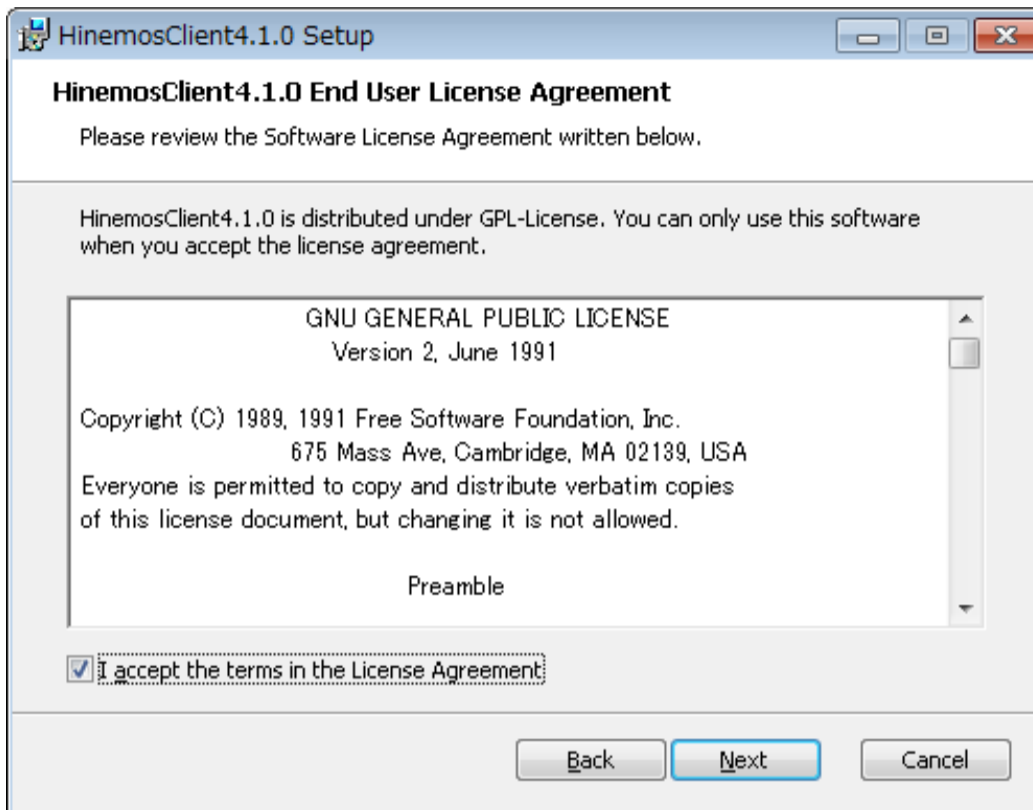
HinemosClient4.1.0 Setup

HinemosClient4.1.0 End User License Agreement

Please review the Software License Agreement written below.

HinemosClient4.1.0 is distributed under GPL-License. You can only use this software when you accept the license agreement.

GNU GENERAL PUBLIC LICENSE
Version 2, June 1991

Copyright (C) 1989, 1991 Free Software Foundation, Inc.
675 Mass Ave, Cambridge, MA 02139, USA
Everyone is permitted to copy and distribute verbatim copies
of this license document, but changing it is not allowed.

Preamble

I accept the terms in the License Agreement

Back
Next
Cancel